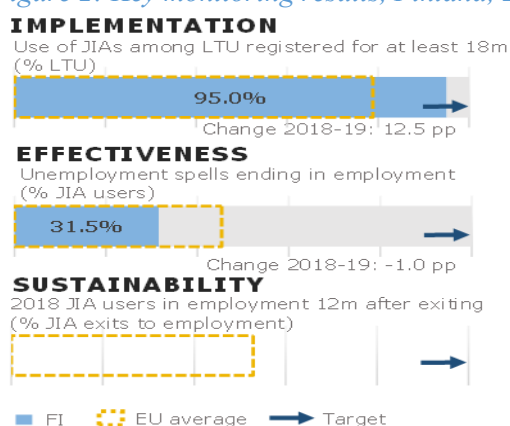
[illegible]

IMPLEMENTATION

Use of JIAs among LTU registered for at least 18m (% LTU)

95.0%

Change 2018-19: 12.5 pp

EFFECTIVENESS

Unemployment spells ending in employment (% JIA users)

31.5%

Change 2018-19: -1.0 pp

SUSTAINABILITY

2018 JIA users in employment 12m after exiting (% JIA exits to employment)

FI EU average Target